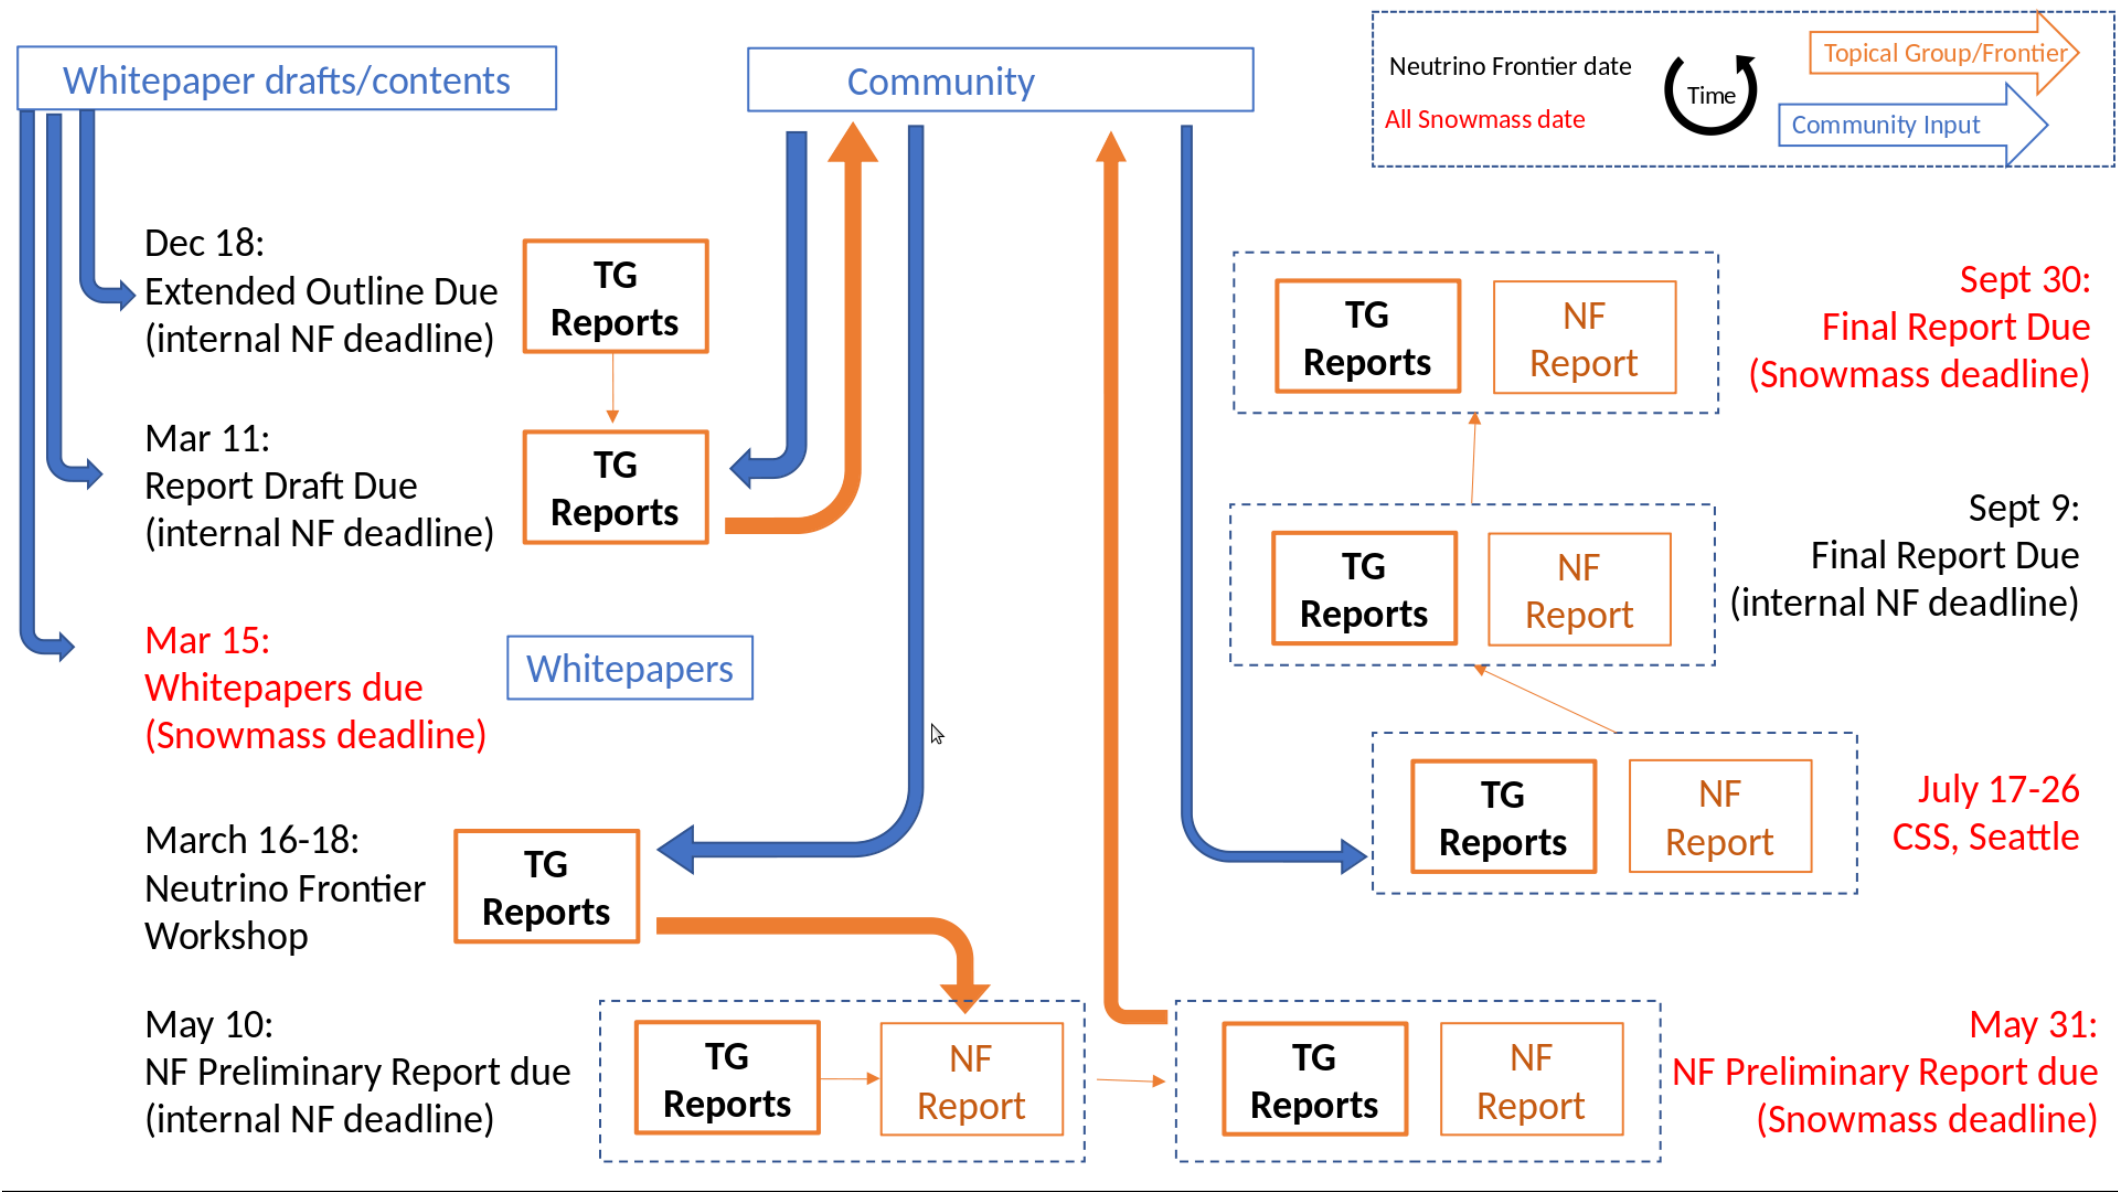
Whitepaper drafts/contents

Community

Neutrino Frontier date

All Snowmass date

Time

Topical Group/Frontier

Community Input

Dec 18:
Extended Outline Due
(internal NF deadline)

TG Reports

Mar 11:
Report Draft Due
(internal NF deadline)

TG Reports

Mar 15:
Whitepapers due
(Snowmass deadline)

Whitepapers

March 16-18:
Neutrino Frontier
Workshop

TG Reports

May 10:
NF Preliminary Report due
(internal NF deadline)

TG Reports

NF Report

TG Reports

NF Report

May 31:
NF Preliminary Report due
(Snowmass deadline)

TG Reports

NF Report

Sept 30:
Final Report Due
(Snowmass deadline)

TG Reports

NF Report

Sept 9:
Final Report Due
(internal NF deadline)

TG Reports

NF Report

July 17-26
CSS, Seattle